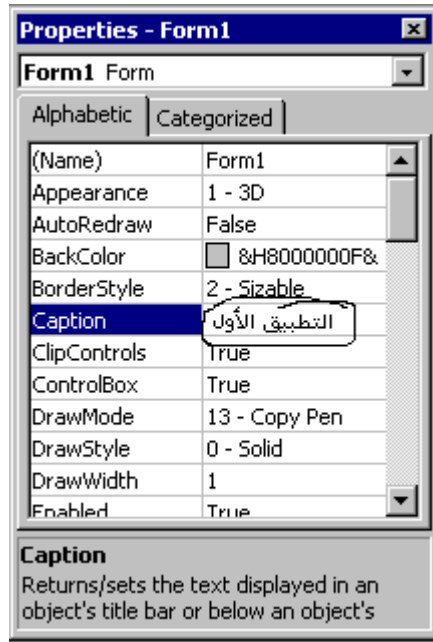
Properties - Form1

Form1 Form

Alphabetic | Categorized

| | |
|---|---|
| (Name) | Form1 |
| Appearance | 1 - 3D |
| AutoRedraw | False |
| BackColor | &H8000000F& |
| BorderStyle | 2 - Sizable |
| Caption | التطبيق الأول |
| ClipControls | True |
| ControlBox | True |
| DrawMode | 13 - Copy Pen |
| DrawStyle | 0 - Solid |
| DrawWidth | 1 |
| Enabled | True |

Caption
Returns/sets the text displayed in an object's title bar or below an object's